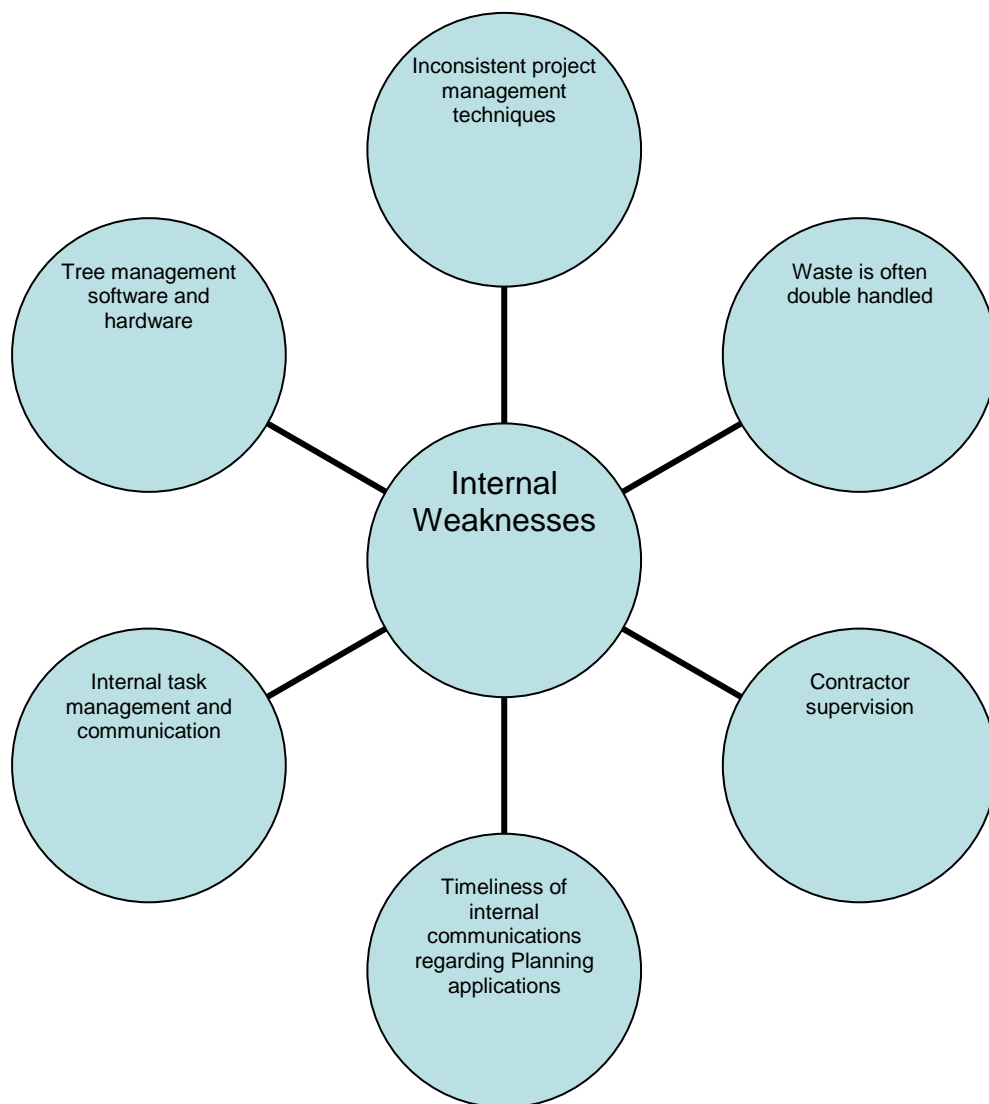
Inconsistent project management techniques

Tree management software and hardware

Waste is often double handled

Internal Weaknesses

Internal task management and communication

Contractor supervision

Timeliness of internal communications regarding Planning applications